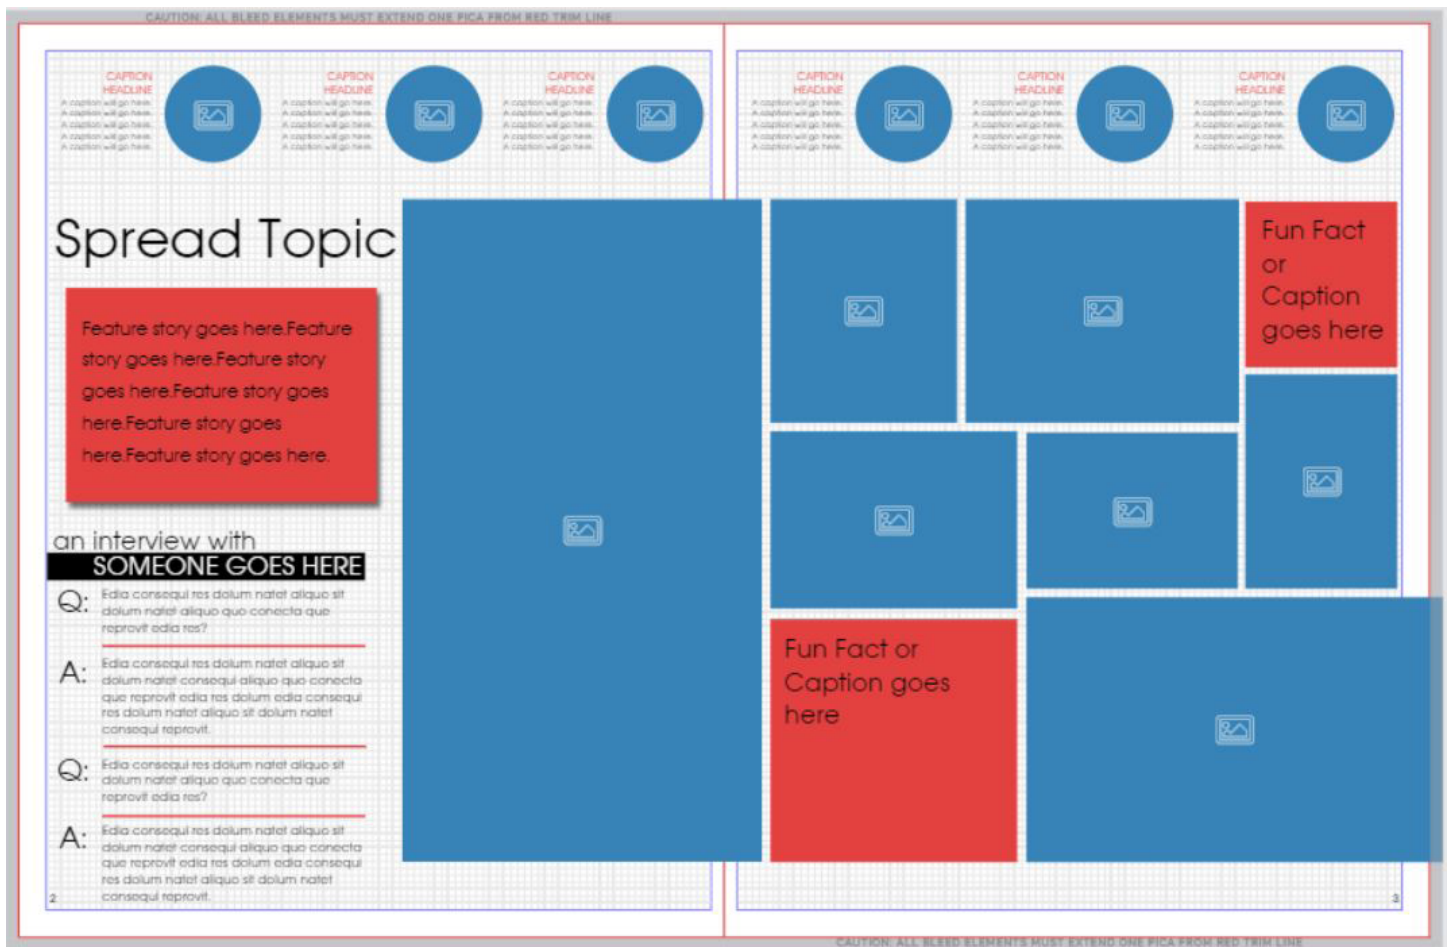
CAUTION: ALL BLEED ELEMENTS MUST EXTEND ONE PICA FROM RED TRIM LINE

CAPTION HEADLINE
A caption will go here. A caption will go here. A caption will go here. A caption will go here. A caption will go here.

CAPTION HEADLINE
A caption will go here. A caption will go here. A caption will go here. A caption will go here. A caption will go here.

CAPTION HEADLINE
A caption will go here. A caption will go here. A caption will go here. A caption will go here. A caption will go here.

CAPTION HEADLINE
A caption will go here. A caption will go here. A caption will go here. A caption will go here. A caption will go here.

CAPTION HEADLINE
A caption will go here. A caption will go here. A caption will go here. A caption will go here. A caption will go here.

CAPTION HEADLINE
A caption will go here. A caption will go here. A caption will go here. A caption will go here. A caption will go here.

Spread Topic

Feature story goes here.Feature story goes here.Feature story goes here.Feature story goes here.Feature story goes here.Feature story goes here.

an interview with
SOMEONE GOES HERE

Q: Edia consequi res dolum natet aliquo sit dolum natet aliquo quo conecta que reprovit edia res?

A: Edia consequi res dolum natet aliquo sit dolum natet consequi aliquo quo conecta que reprovit edia res dolum edia consequi res dolum natet aliquo sit dolum natet consequi reprovit.

Q: Edia consequi res dolum natet aliquo sit dolum natet aliquo quo conecta que reprovit edia res?

A: Edia consequi res dolum natet aliquo sit dolum natet consequi aliquo quo conecta que reprovit edia res dolum edia consequi res dolum natet aliquo sit dolum natet consequi reprovit.

2

Fun Fact or Caption goes here

Fun Fact or Caption goes here

3

CAUTION: ALL BLEED ELEMENTS MUST EXTEND ONE PICA FROM RED TRIM LINE